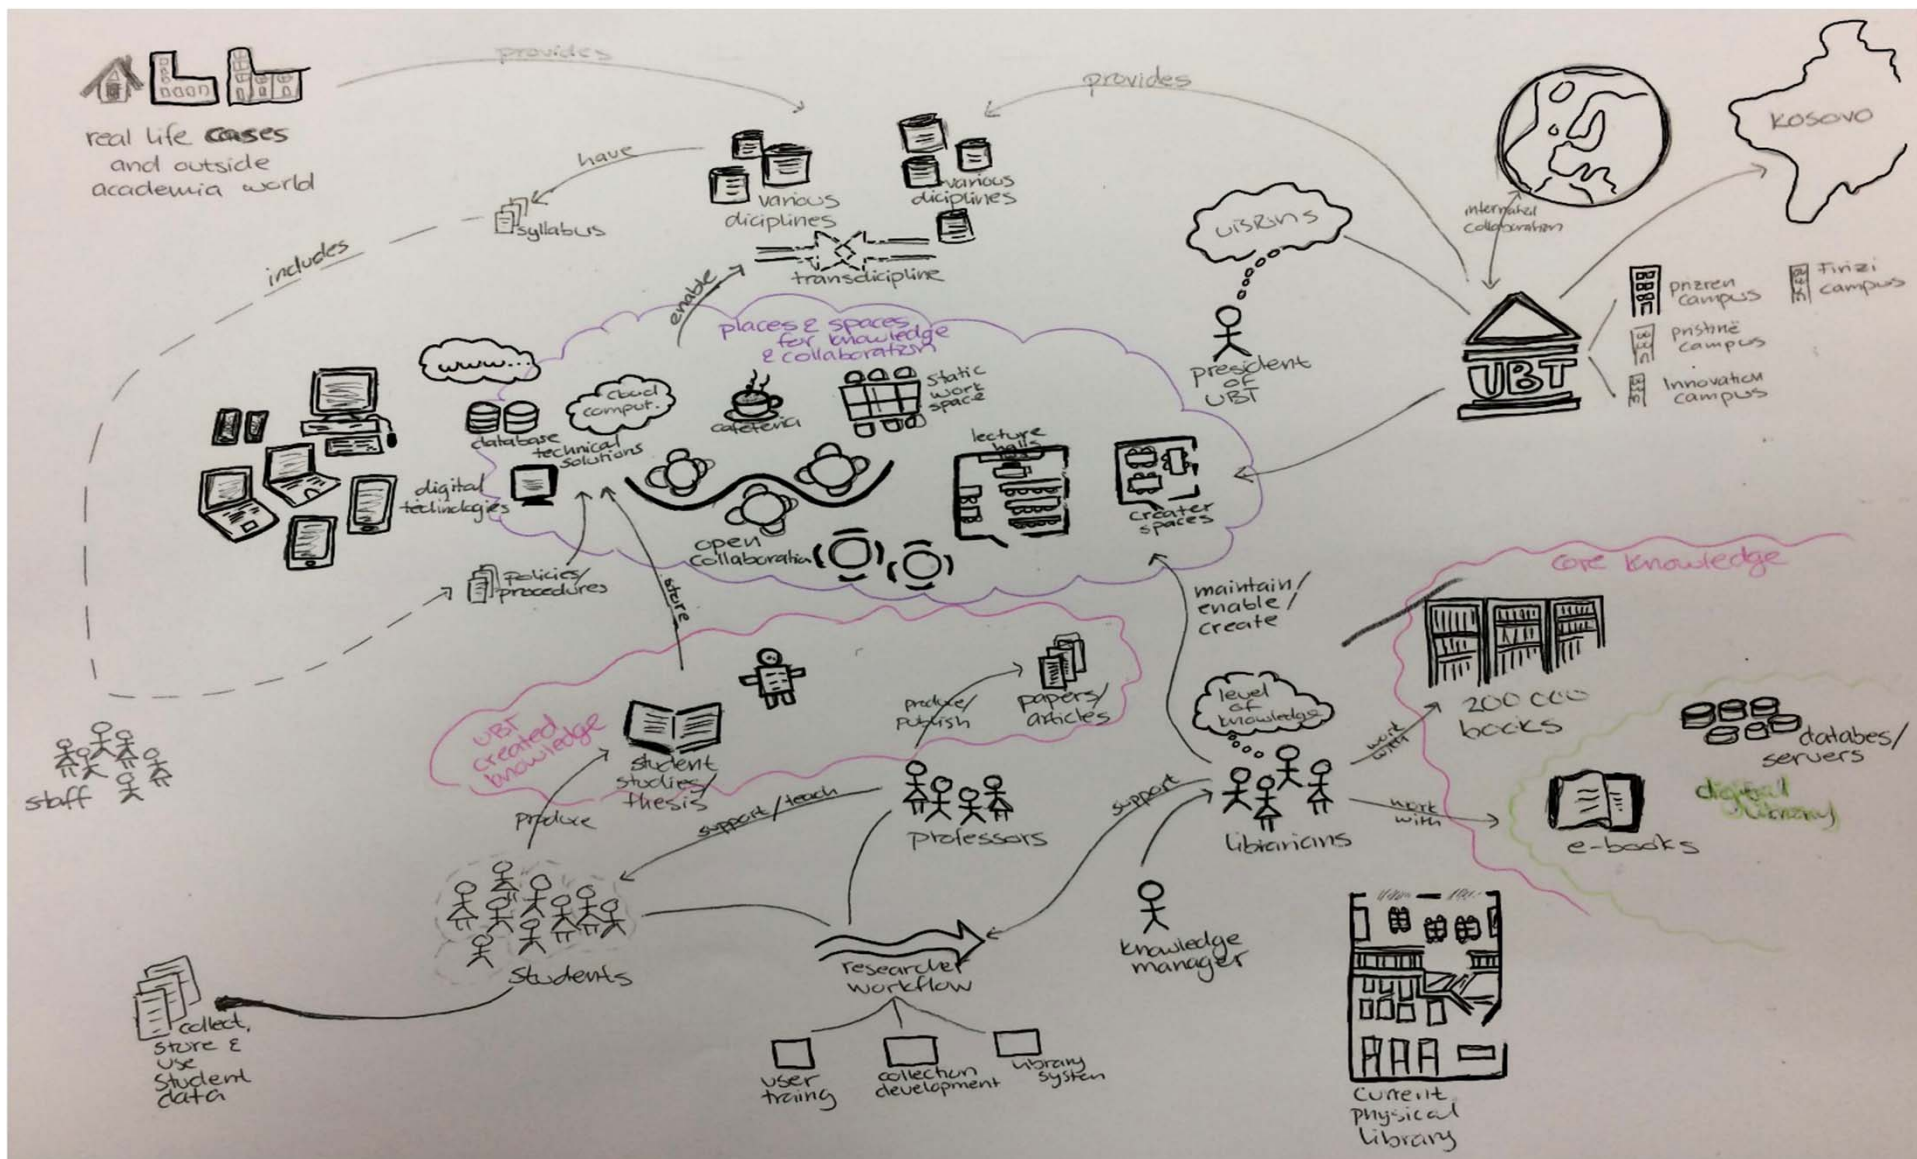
provides

real life cases and outside academia world

provides

have

various diciplines

various diciplines

syllabus

transdicipline

includes

enable

visions

international collaboration

KOSOVO

president of UBT

UBT

prizren campus

Firizi campus

pristinë campus

Innovation campus

places & spaces for knowledge & collaboration

www...

cloud comput.

database technical solutions

cafeteria

static work space

lecture halls

digital technologies

open collaboration

creater spaces

policies/ procedures

store

maintain/ enable/ create

core knowledge

200 000 books

level of knowledge

UBT created knowledge

produce/ publish

papers/ articles

student studies/ thesis

work with

databes/ servers

digital library

staff

produce

support/teach

professors

support

librarians

work with

e-books

students

researcher workflow

knowledge manager

collect, store & use student data

user traing

collection development

library system

Current physical library